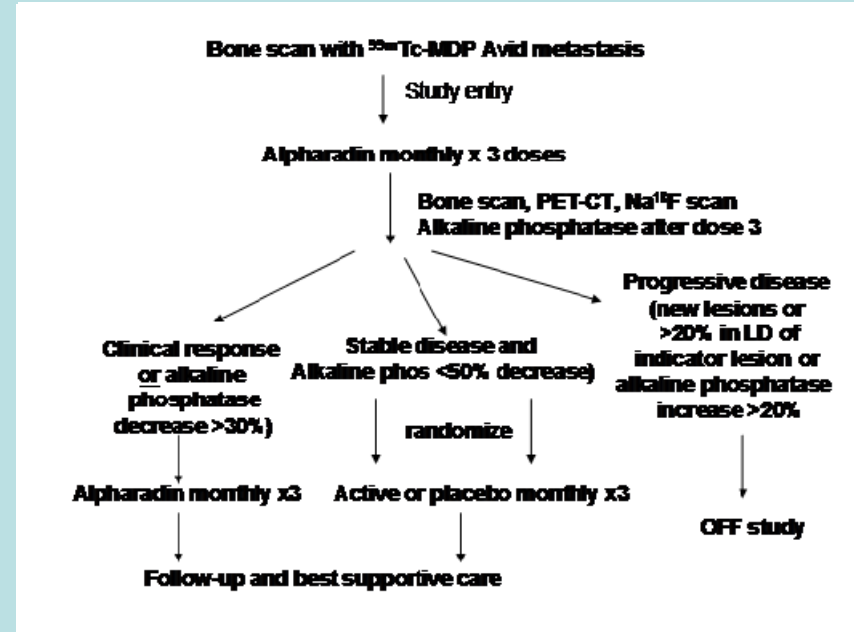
Bone scan with $^{99m}$Tc-MDP Avid metastasis

Study entry

Alpharadin monthly x 3 doses

Bone scan, PET-CT, Na$^{18}$F scan
Alkaline phosphatase after dose 3

Clinical response or alkaline phosphatase decrease >30%)

Stable disease and Alkaline phos <50% decrease)

Progressive disease (new lesions or >20% in LD of indicator lesion or alkaline phosphatase increase >20%

randomize

Alpharadin monthly x3

Active or placebo monthly x3

OFF study

Follow-up and best supportive care